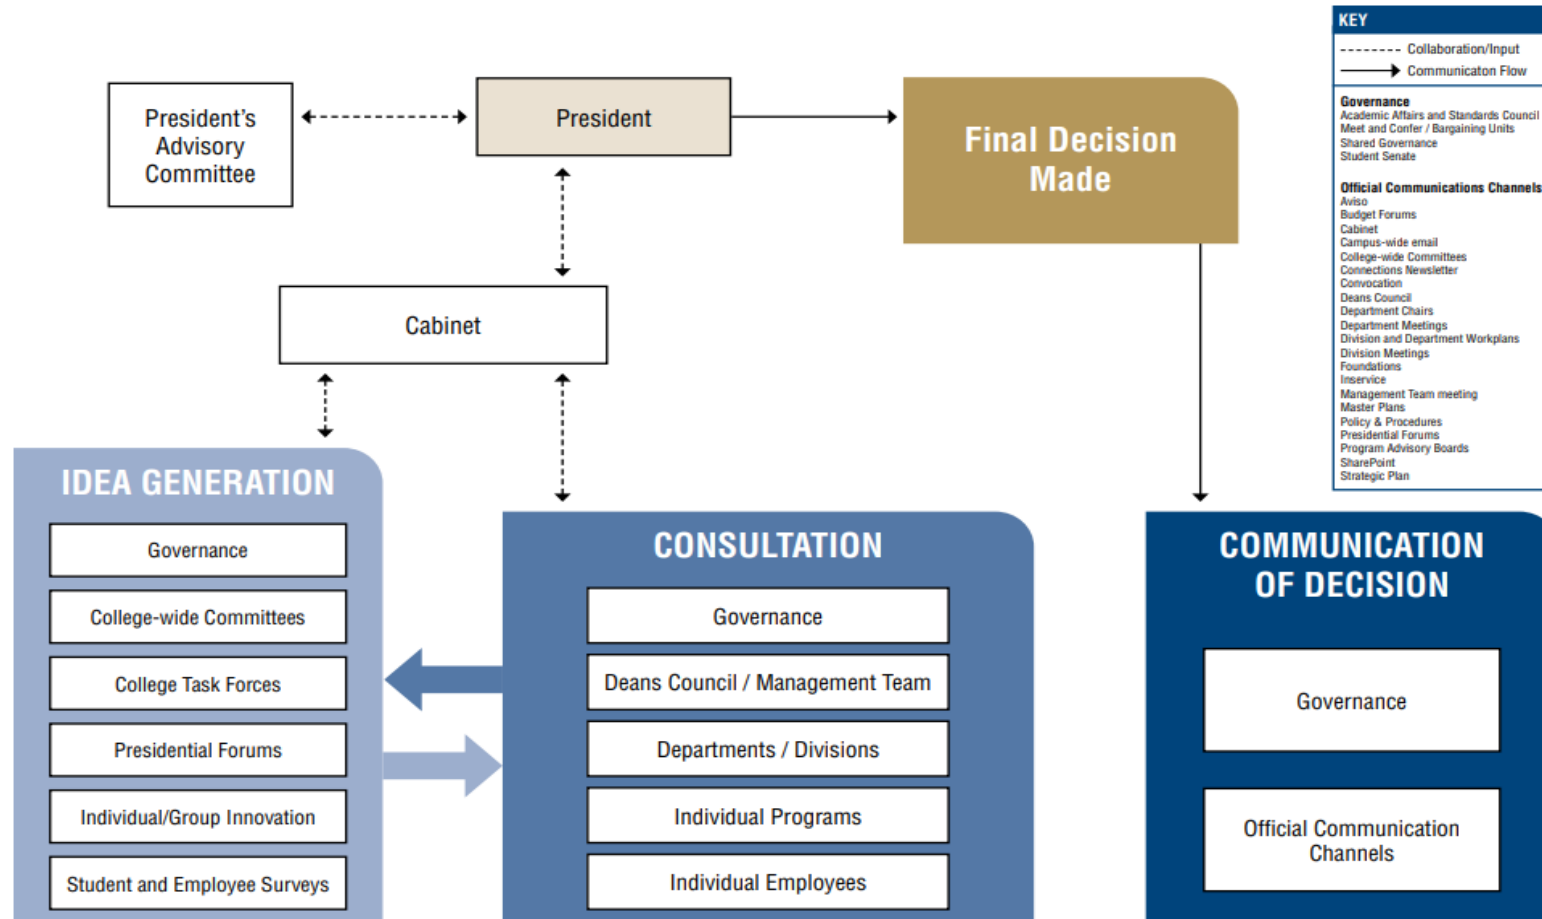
President's Advisory Committee

President

Final Decision Made

Cabinet

KEY
Collaboration/Input
Communicaton Flow

Governance
Academic Affairs and Standards Council
Meet and Confer / Bargaining Units
Shared Governance
Student Senate

Official Communications Channels
Aviso
Budget Forums
Cabinet
Campus-wide email
College-wide Committees
Connections Newsletter
Convocation
Deans Council
Department Chairs
Department Meetings
Division and Department Workplans
Division Meetings
Foundations
Inservice
Management Team meeting
Master Plans
Policy & Procedures
Presidential Forums
Program Advisory Boards
SharePoint
Strategic Plan

IDEA GENERATION
Governance
College-wide Committees
College Task Forces
Presidential Forums
Individual/Group Innovation
Student and Employee Surveys

CONSULTATION
Governance
Deans Council / Management Team
Departments / Divisions
Individual Programs
Individual Employees

COMMUNICATION OF DECISION
Governance
Official Communication Channels